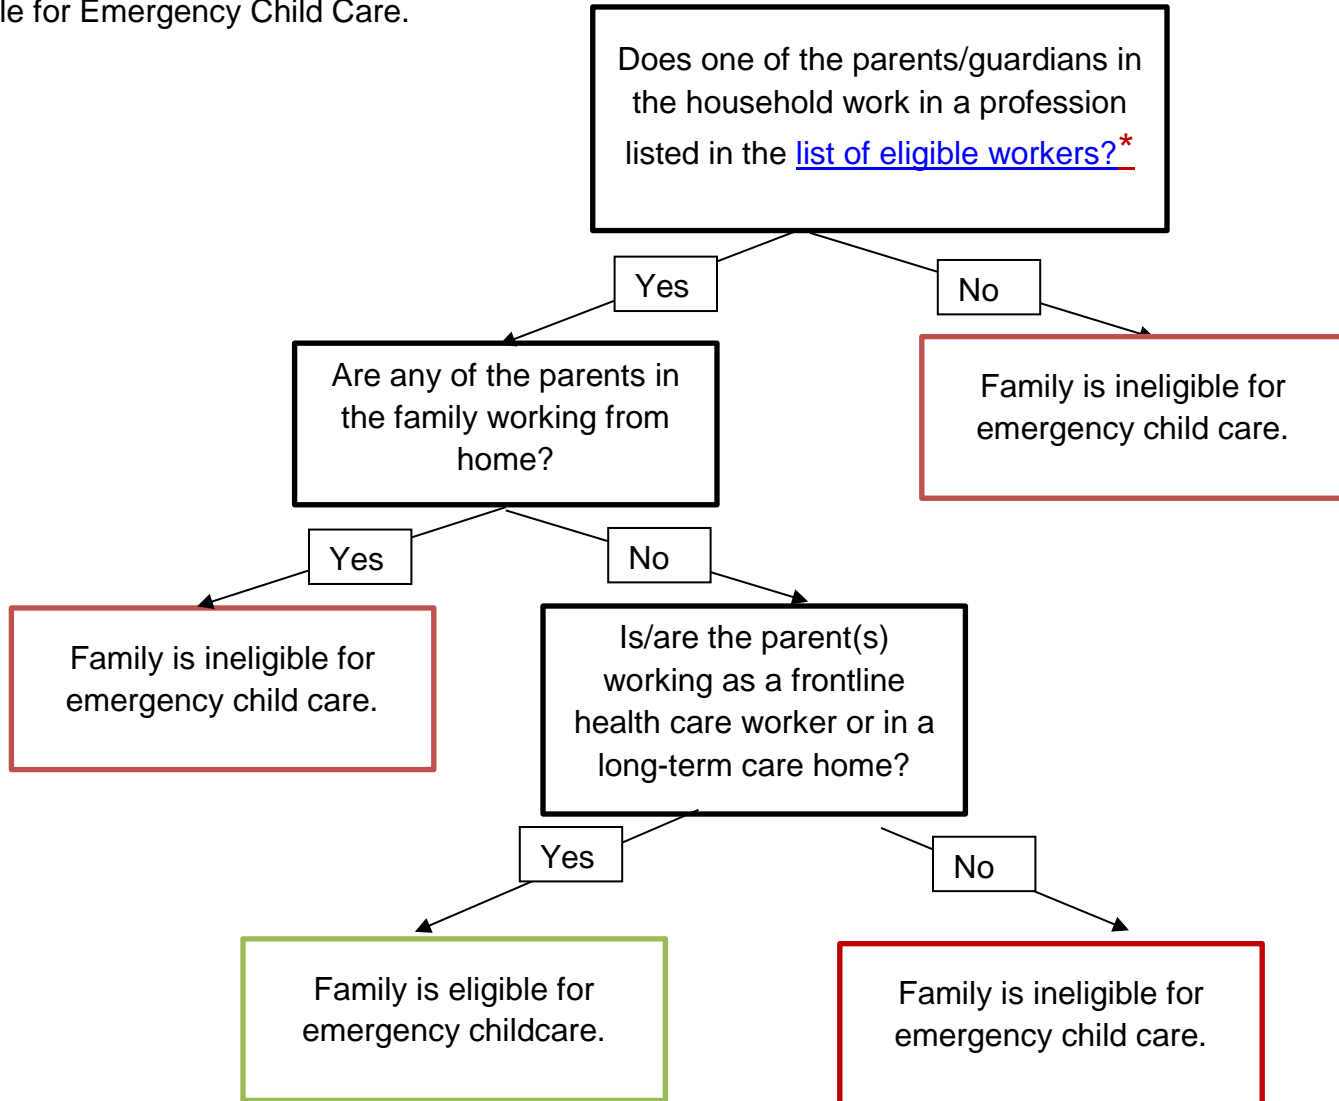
le for Emergency Child Care.

Does one of the parents/guardians in the household work in a profession listed in the list of eligible workers?*

Yes

No

Are any of the parents in the family working from home?

Family is ineligible for emergency child care.

Yes

No

Family is ineligible for emergency child care.

Is/are the parent(s) working as a frontline health care worker or in a long-term care home?

Yes

No

Family is eligible for emergency childcare.

Family is ineligible for emergency child care.